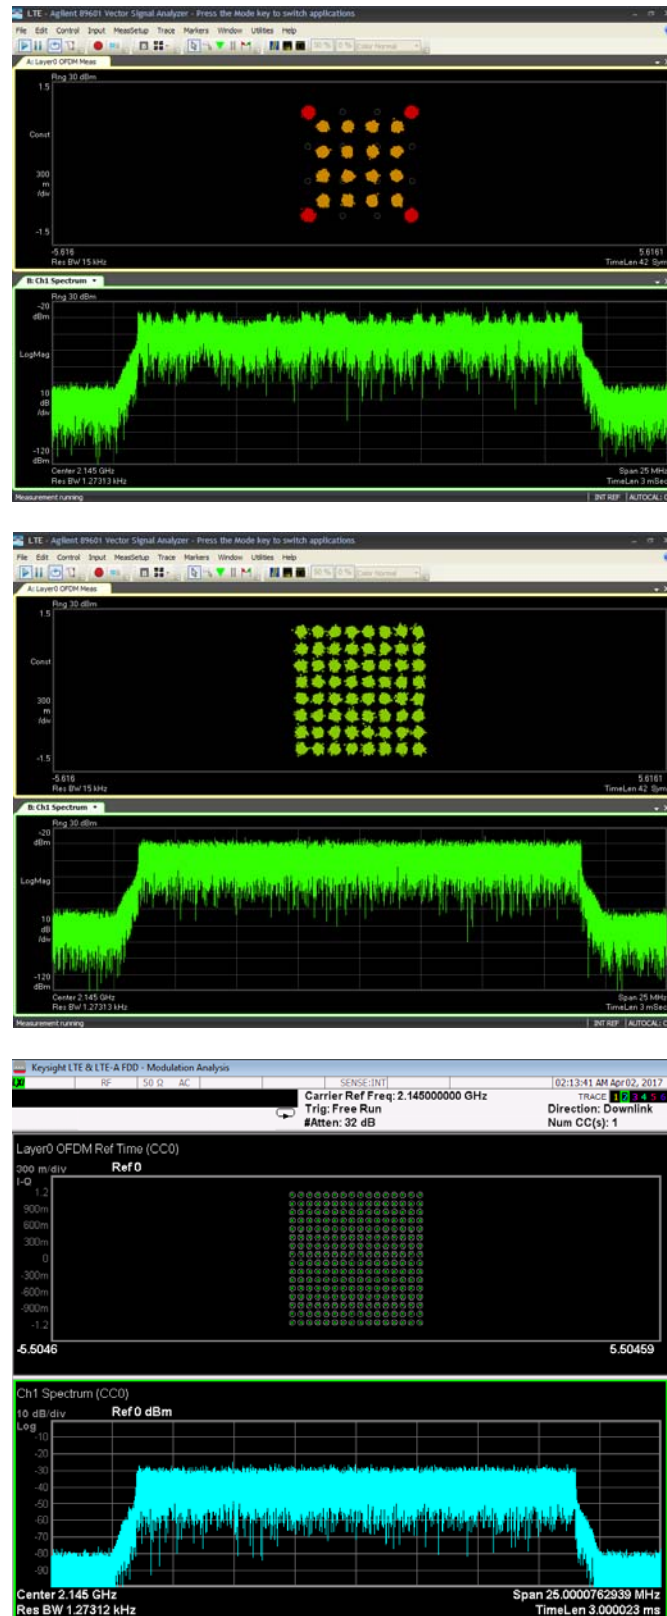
LTE - Agilent 89601 Vector Signal Analyzer - Press the Mode key to switch applications

File Edit Control Input MeasSetup Trace Markers Window Utilities Help

A: Layer0 OFDM Meas

Rng 30 dBm

1.5

Const

300 m /div

-1.5

-5.616

Res BW 15 kHz

5.6161

TimeLen 42 Sym

B: Ch1 Spectrum

Rng 30 dBm

-20 dBm

LogMag

10 dB /div

-120 dBm

Center 2.145 GHz

Res BW 1.27313 kHz

Span 25 MHz

TimeLen 3 mSec

Measurement running

INT REF | AUTOCAL

LTE - Agilent 89601 Vector Signal Analyzer - Press the Mode key to switch applications

File Edit Control Input MeasSetup Trace Markers Window Utilities Help

A: Layer0 OFDM Meas

Rng 30 dBm

1.5

Const

300 m /div

-1.5

-5.616

Res BW 15 kHz

5.6161

TimeLen 42 Sym

B: Ch1 Spectrum

Rng 30 dBm

-20 dBm

LogMag

10 dB /div

-120 dBm

Center 2.145 GHz

Res BW 1.27313 kHz

Span 25 MHz

TimeLen 3 mSec

Measurement running

INT REF | AUTOCAL

Keysight LTE & LTE-A FDD - Modulation Analysis

RF 50 Ω AC SENSE:INT 02:13:41 AM Apr 02, 2017

Carrier Ref Freq: 2.145000000 GHz

Trig: Free Run

#Atten: 32 dB

TRACE 1 2 3 4 5 6

Direction: Downlink

Num CC(s): 1

Layer0 OFDM Ref Time (CC0)

300 m/div

I-Q

Ref 0

1.2

900m

600m

300m

0

-300m

-600m

-900m

-1.2

-5.5046

5.50459

Ch1 Spectrum (CC0)

10 dB/div

Log

Ref 0 dBm

-10

-20

-30

-40

-50

-60

-70

-80

-90

Center 2.145 GHz

Res BW 1.27312 kHz

Span 25.0000762939 MHz

TimeLen 3.000023 ms